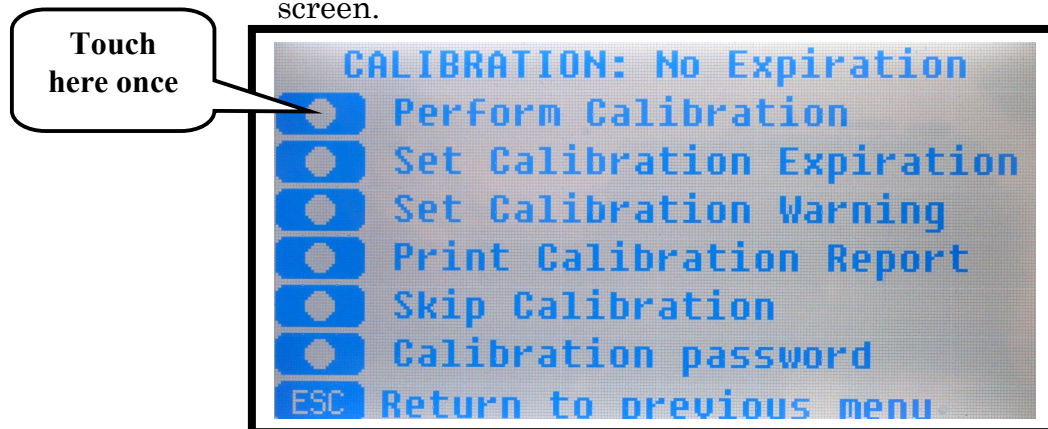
screen.

Touch here once

CALIBRATION: No Expiration
Perform Calibration
Set Calibration Expiration
Set Calibration Warning
Print Calibration Report
Skip Calibration
Calibration password
ESC Return to previous menu